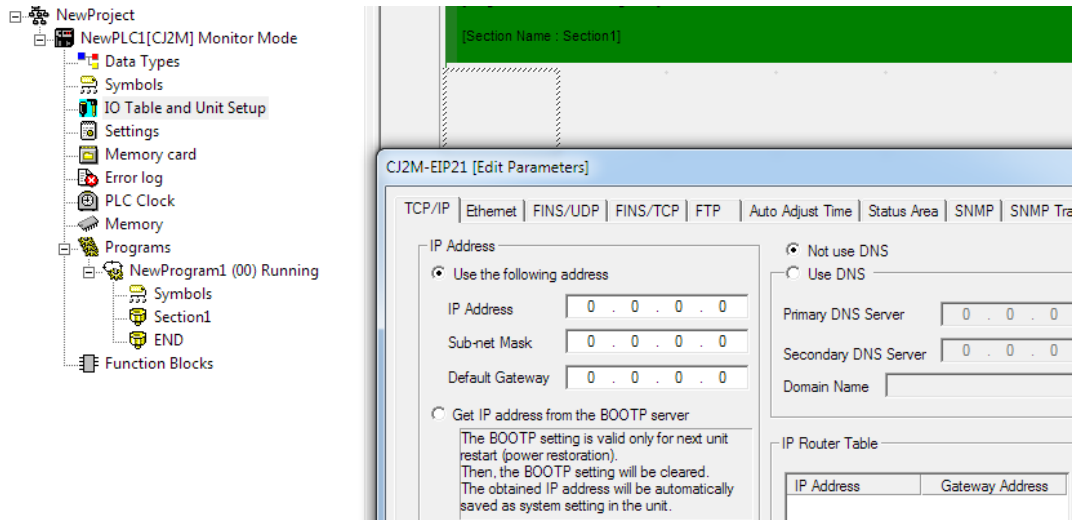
NewProject
NewPLC1[CJ2M] Monitor Mode
Data Types
Symbols
IO Table and Unit Setup
Settings
Memory card
Error log
PLC Clock
Memory
Programs
NewProgram1 (00) Running
Symbols
Section1
END
Function Blocks

[Section Name : Section1]

CJ2M-EIP21 [Edit Parameters]

TCP/IP | Ethernet | FINS/UDP | FINS/TCP | FTP | Auto Adjust Time | Status Area | SNMP | SNMP Tra

IP Address
Use the following address
IP Address 0 . 0 . 0 . 0
Sub-net Mask 0 . 0 . 0 . 0
Default Gateway 0 . 0 . 0 . 0
Get IP address from the BOOTP server
The BOOTP setting is valid only for next unit restart (power restoration).
Then, the BOOTP setting will be cleared.
The obtained IP address will be automatically saved as system setting in the unit.

Not use DNS
Use DNS
Primary DNS Server 0 . 0 . 0
Secondary DNS Server 0 . 0 . 0
Domain Name

IP Router Table
| IP Address | Gateway Address |
|---|---|